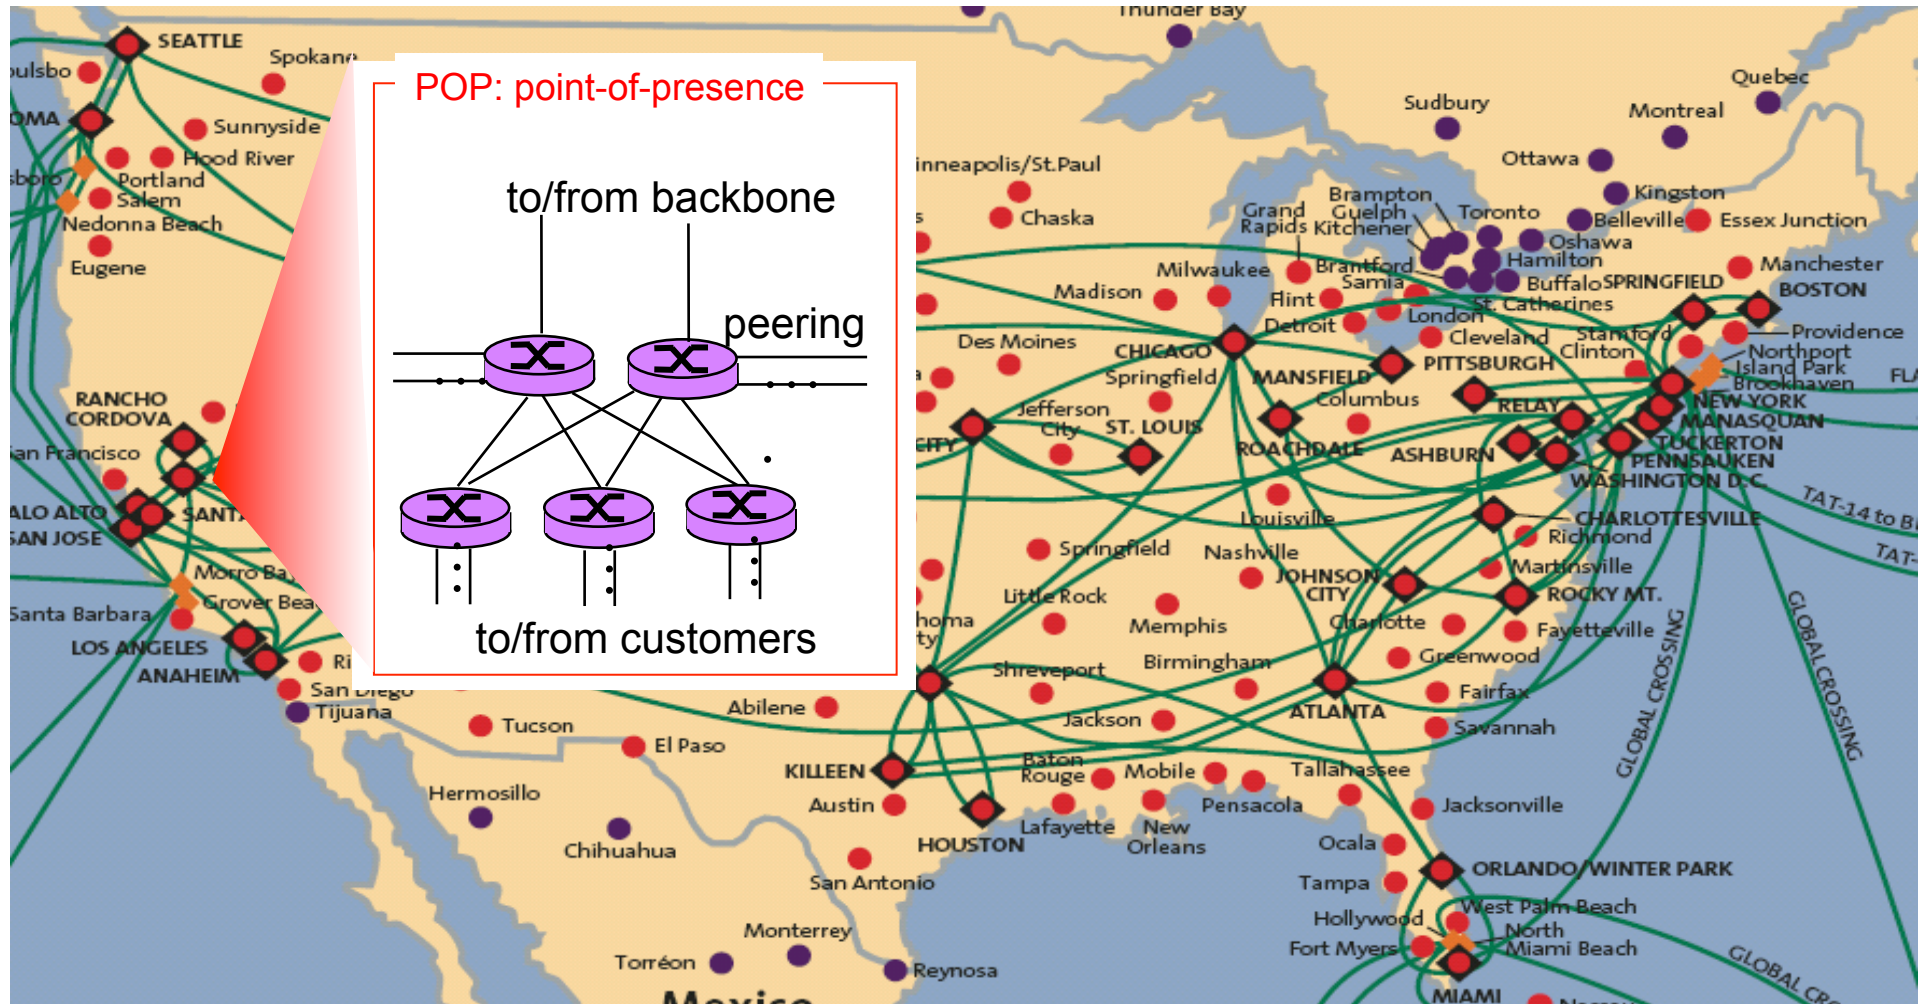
POP: point-of-presence

to/from backbone

peering

to/from customers

Thunder Bay
SEATTLE
Spokane
ulsbo
OMA
Sunnyside
Hood River
Portland
Salem
Nedonna Beach
Eugene
RANCHO CORDOVA
an Francisco
ALO ALTO
SAN JOSE
SANTA
Morro Bay
Grover Bea
Santa Barbara
LOS ANGELES
ANAHEIM
Ri
San Diego
Tijuana
Tucson
Abilene
El Paso
Hermosillo
Chihuahua
KILLEEN
Austin
HOUSTON
San Antonio
Monterrey
Torréon
Reynosa
Mexico
inneapolis/St.Paul
Chaska
Madison
Milwaukee
Des Moines
CHICAGO
Springfield
Jefferson City
ST. LOUIS
CITY
homa
ty
Springfield
Little Rock
Memphis
Nashville
Louisville
Shreveport
Birmingham
Jackson
Baton Rouge
Mobile
Lafayette
New Orleans
Pensacola
Tallahassee
ATLANTA
Sudbury
Ottawa
Montreal
Quebec
Kingston
Belleville
Essex Junction
Grand Rapids
Brampton
Guelph
Kitchener
Toronto
Oshawa
Hamilton
Brantford
Sarnia
Buffalo
SPRINGFIELD
Manchester
BOSTON
Flint
Detroit
London
St. Catherines
Cleveland
Stamford
Clinton
Providence
Northport
Island Park
Brookhaven
FLA
MANSFIELD
PITTSBURGH
Columbus
ROACHDALE
ASHBURN
RELAY
NEW YORK
MANASQUAN
TUCKERTON
PENNSAUKEN
WASHINGTON D.C.
TAT-14 to B
TAT-
CHARLOTTESVILLE
Richmond
Martinsville
JOHNSON CITY
ROCKY MT.
Charlotte
Fayetteville
Greenwood
Fairfax
Savannah
GLOBAL CROSSING
GLOBAL CROSSING
Jacksonville
Ocala
ORLANDO/WINTER PARK
Tampa
West Palm Beach
Hollywood
North Miami Beach
Fort Myers
MIAMI
GLOBAL CR